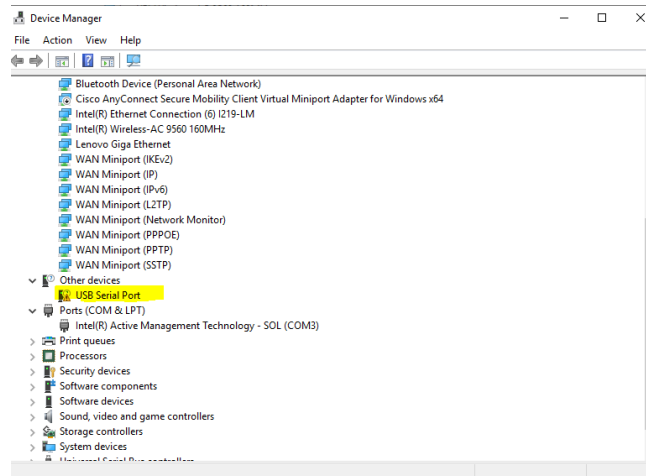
Device Manager

File Action View Help

Bluetooth Device (Personal Area Network)
Cisco AnyConnect Secure Mobility Client Virtual Miniport Adapter for Windows x64
Intel(R) Ethernet Connection (6) I219-LM
Intel(R) Wireless-AC 9560 160MHz
Lenovo Giga Ethernet
WAN Miniport (IKEv2)
WAN Miniport (IP)
WAN Miniport (IPv6)
WAN Miniport (L2TP)
WAN Miniport (Network Monitor)
WAN Miniport (PPPOE)
WAN Miniport (PPTP)
WAN Miniport (SSTP)
Other devices
USB Serial Port
Ports (COM & LPT)
Intel(R) Active Management Technology - SOL (COM3)
Print queues
Processors
Security devices
Software components
Software devices
Sound, video and game controllers
Storage controllers
System devices
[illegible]